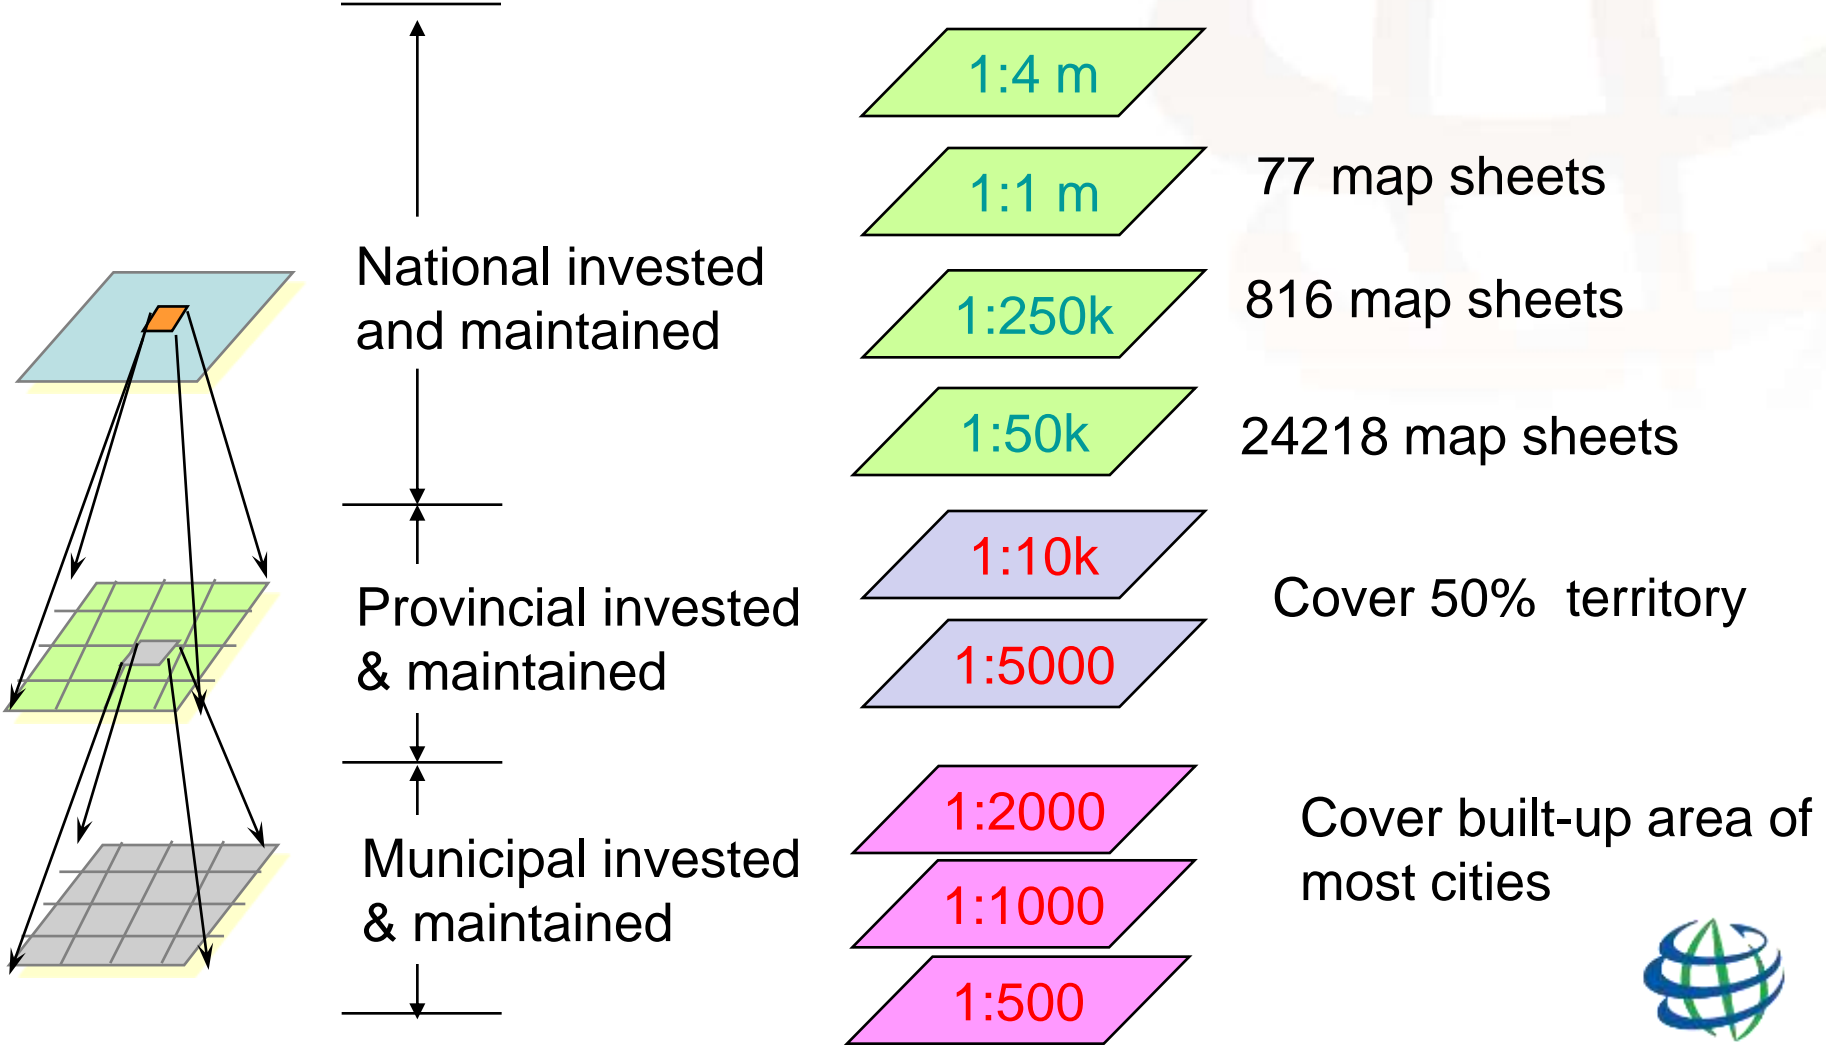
National invested and maintained

1:4 m

1:1 m

77 map sheets

1:250k

816 map sheets

1:50k

24218 map sheets

Provincial invested & maintained

1:10k

1:5000

Cover 50% territory

Municipal invested & maintained

1:2000

1:1000

1:500

Cover built-up area of most cities